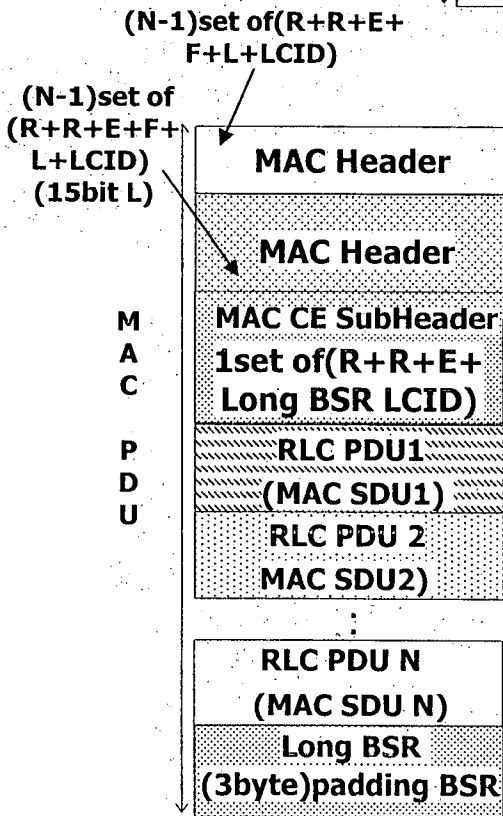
(N-1)set of(R+R+E+F+L+LCID)

(N-1)set of (R+R+E+F+L+LCID) (15bit L)

M A C

P D U

MAC Header

MAC Header

MAC CE SubHeader
1set of(R+R+E+ Long BSR LCID)

RLC PDU1
(MAC SDU1)

RLC PDU 2
MAC SDU2)

:

RLC PDU N
(MAC SDU N)

Long BSR
(3byte)padding BSR